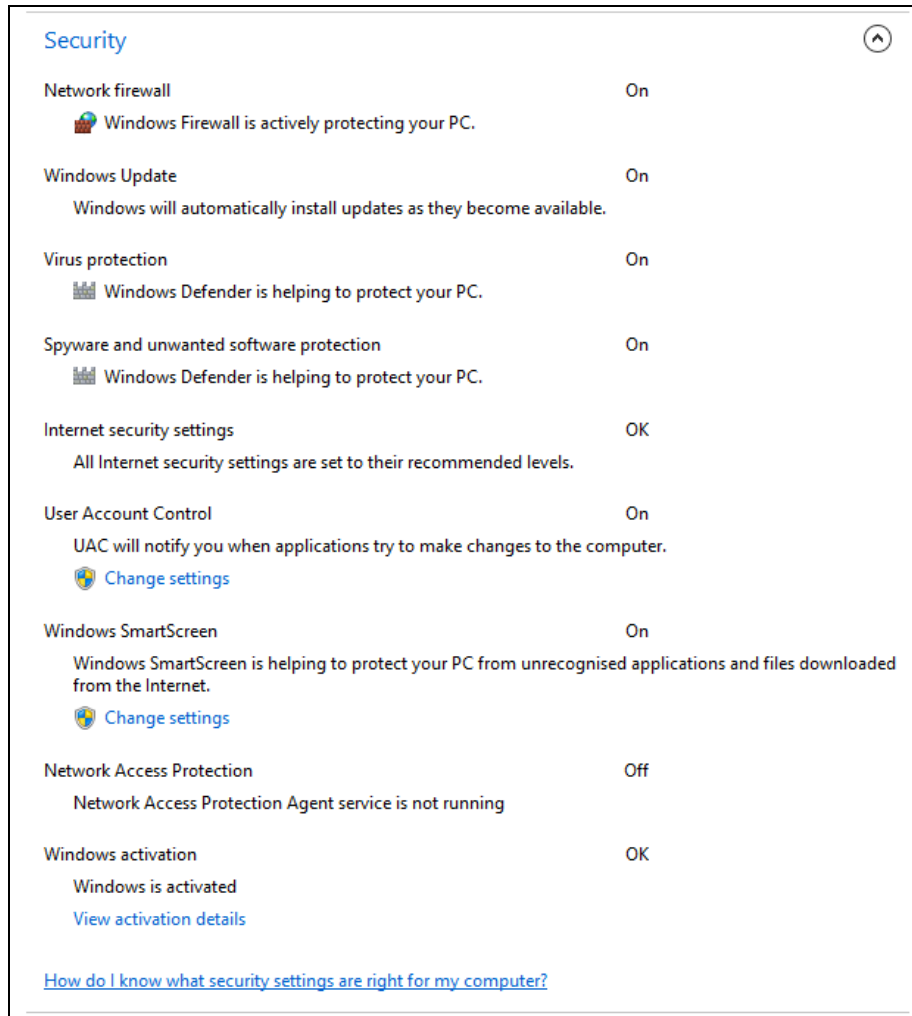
Security

Network firewall On
Windows Firewall is actively protecting your PC.

Windows Update On
Windows will automatically install updates as they become available.

Virus protection On
Windows Defender is helping to protect your PC.

Spyware and unwanted software protection On
Windows Defender is helping to protect your PC.

Internet security settings OK
All Internet security settings are set to their recommended levels.

User Account Control On
UAC will notify you when applications try to make changes to the computer.
Change settings

Windows SmartScreen On
Windows SmartScreen is helping to protect your PC from unrecognised applications and files downloaded from the Internet.
Change settings

Network Access Protection Off
Network Access Protection Agent service is not running

Windows activation OK
Windows is activated
View activation details

How do I know what security settings are right for my computer?